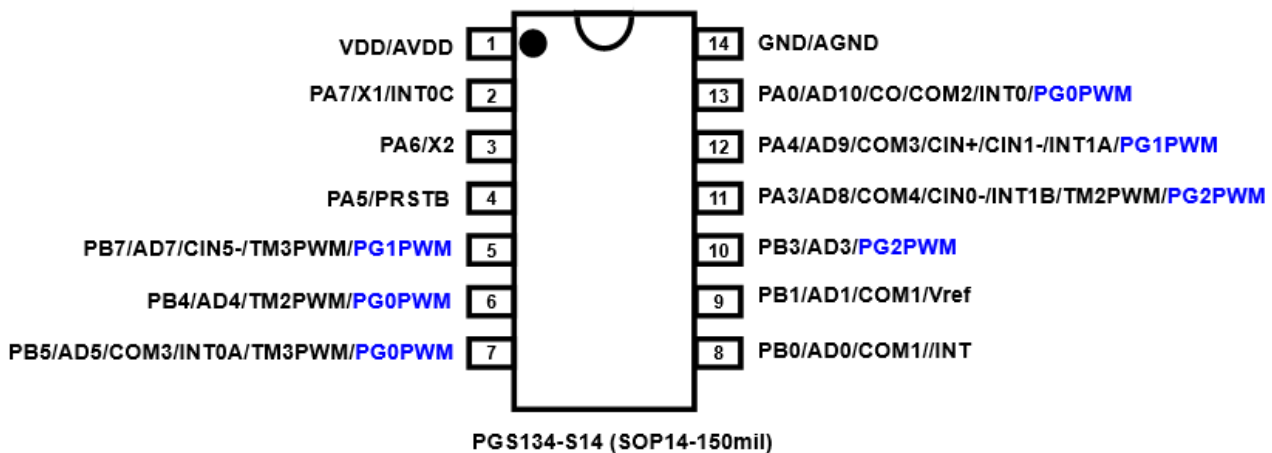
VDD/AVDD 1
PA7/X1/INT0C 2
PA6/X2 3
PA5/PRSTB 4
PB7/AD7/CIN5-/TM3PWM/PG1PWM 5
PB4/AD4/TM2PWM/PG0PWM 6
PB5/AD5/COM3/INT0A/TM3PWM/PG0PWM 7

14 GND/AGND
13 PA0/AD10/CO/COM2/INT0/PG0PWM
12 PA4/AD9/COM3/CIN+/CIN1-/INT1A/PG1PWM
11 PA3/AD8/COM4/CIN0-/INT1B/TM2PWM/PG2PWM
10 PB3/AD3/PG2PWM
9 PB1/AD1/COM1/Vref
8 PB0/AD0/COM1//INT

PGS134-S14 (SOP14-150mil)